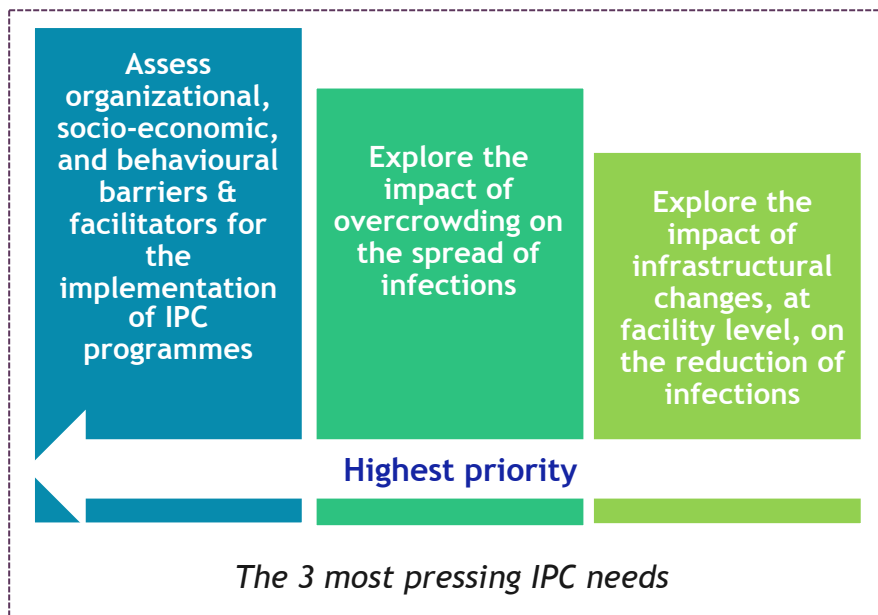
Assess organizational, socio-economic, and behavioural barriers & facilitators for the implementation of IPC programmes

Explore the impact of overcrowding on the spread of infections

Explore the impact of infrastructural changes, at facility level, on the reduction of infections

Highest priority

The 3 most pressing IPC needs